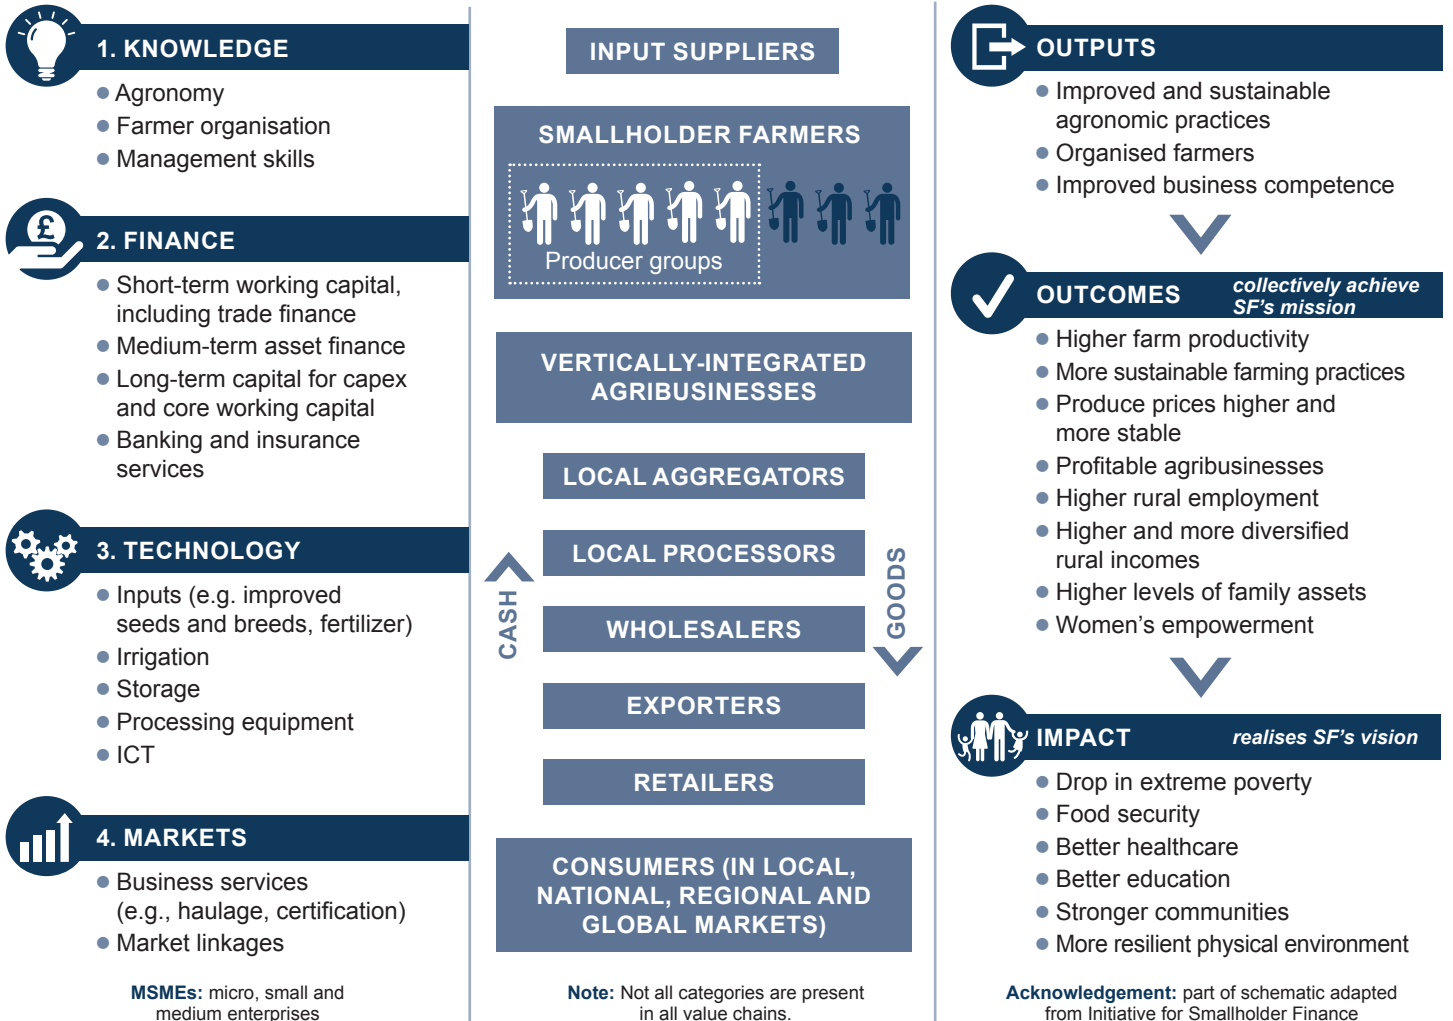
1. KNOWLEDGE

- Agronomy
- Farmer organisation
- Management skills

2. FINANCE

- Short-term working capital, including trade finance
- Medium-term asset finance
- Long-term capital for capex and core working capital
- Banking and insurance services

3. TECHNOLOGY

- Inputs (e.g. improved seeds and breeds, fertilizer)
- Irrigation
- Storage
- Processing equipment
- ICT

4. MARKETS

- Business services (e.g., haulage, certification)
- Market linkages

**MSMEs:** micro, small and medium enterprises

INPUT SUPPLIERS

SMALLHOLDER FARMERS

Producer groups

VERTICALLY-INTEGRATED AGRIBUSINESSES

LOCAL AGGREGATORS

LOCAL PROCESSORS

CASH

GOODS

WHOLESALERS

EXPORTERS

RETAILERS

CONSUMERS (IN LOCAL, NATIONAL, REGIONAL AND GLOBAL MARKETS)

**Note:** Not all categories are present in all value chains.

OUTPUTS

- Improved and sustainable agronomic practices
- Organised farmers
- Improved business competence

OUTCOMES *collectively achieve SF's mission*

- Higher farm productivity
- More sustainable farming practices
- Produce prices higher and more stable
- Profitable agribusinesses
- Higher rural employment
- Higher and more diversified rural incomes
- Higher levels of family assets
- Women's empowerment

IMPACT *realises SF's vision*

- Drop in extreme poverty
- Food security
- Better healthcare
- Better education
- Stronger communities
- More resilient physical environment

**Acknowledgement:** part of schematic adapted from Initiative for Smallholder Finance